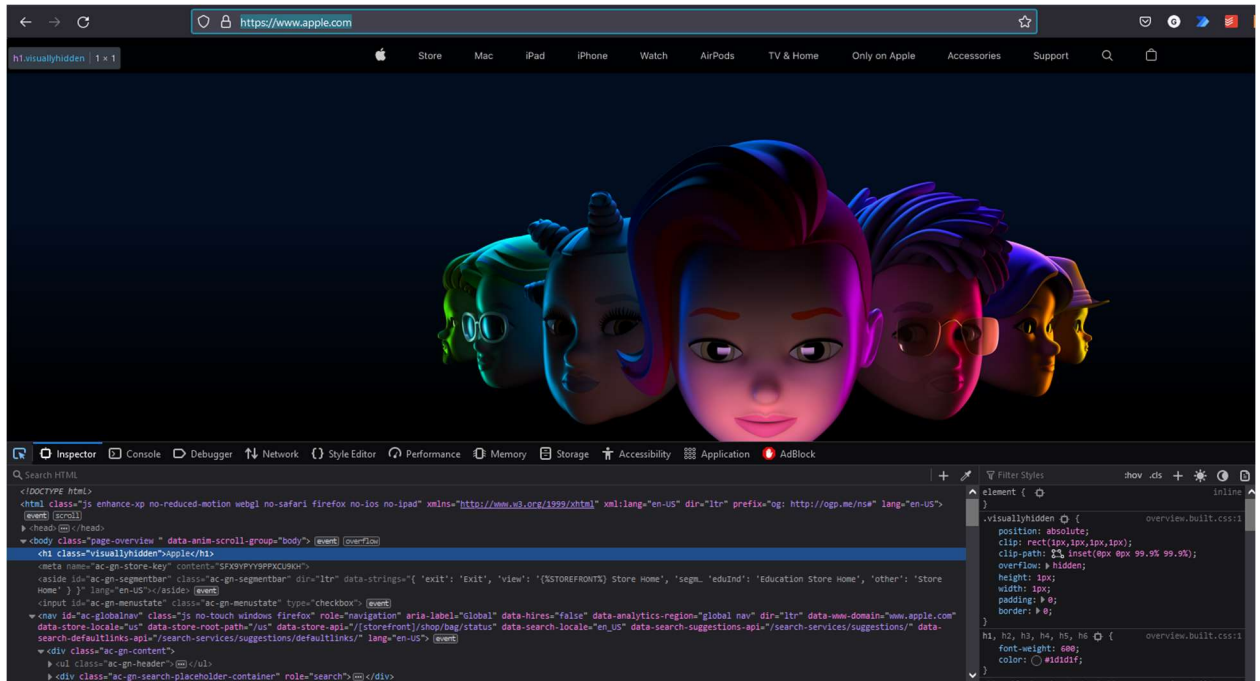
https://www.apple.com

h1.visuallyhidden | 1 × 1

Store Mac iPad iPhone Watch AirPods TV & Home Only on Apple Accessories Support

Inspector Console Debugger Network Style Editor Performance Memory Storage Accessibility Application AdBlock

Search HTML

<!DOCTYPE html>
<html class="js enhance-xp no-reduced-motion webgl no-safari firefox no-ios no-ipad" xmlns="http://www.w3.org/1999/xhtml" xml:lang="en-US" dir="ltr" prefix="og: http://ogp.me/ns#" lang="en-US"> event scroll
<head> ··· </head>
<body class="page-overview " data-anim-scroll-group="body"> event overflow
<h1 class="visuallyhidden">Apple</h1>
<meta name="ac-gn-store-key" content="SFX9YPYY9PPXCU9KH">
<aside id="ac-gn-segmentbar" class="ac-gn-segmentbar" dir="ltr" data-strings="{ 'exit': 'Exit', 'view': '{%STOREFRONT%} Store Home', 'segm… 'eduInd': 'Education Store Home', 'other': 'Store Home' } }" lang="en-US"></aside> event
<input id="ac-gn-menustate" class="ac-gn-menustate" type="checkbox"> event
<nav id="ac-globalnav" class="js no-touch windows firefox" role="navigation" aria-label="Global" data-hires="false" data-analytics-region="global nav" dir="ltr" data-www-domain="www.apple.com" data-store-locale="us" data-store-root-path="/us" data-store-api="/[storefront]/shop/bag/status" data-search-locale="en_US" data-search-suggestions-api="/search-services/suggestions/" data-search-defaultlinks-api="/search-services/suggestions/defaultlinks/" lang="en-US"> event
<div class="ac-gn-content">
<ul class="ac-gn-header"> ··· </ul>
<div class="ac-gn-search-placeholder-container" role="search"> ··· </div>

Filter Styles :hov .cls

element { inline
}
.visuallyhidden { overview.built.css:1
position: absolute;
clip: rect(1px,1px,1px,1px);
clip-path: inset(0px 0px 99.9% 99.9%);
overflow: hidden;
height: 1px;
width: 1px;
padding: 0;
border: 0;
}
h1, h2, h3, h4, h5, h6 { overview.built.css:1
font-weight: 600;
color: #1d1d1f;
}